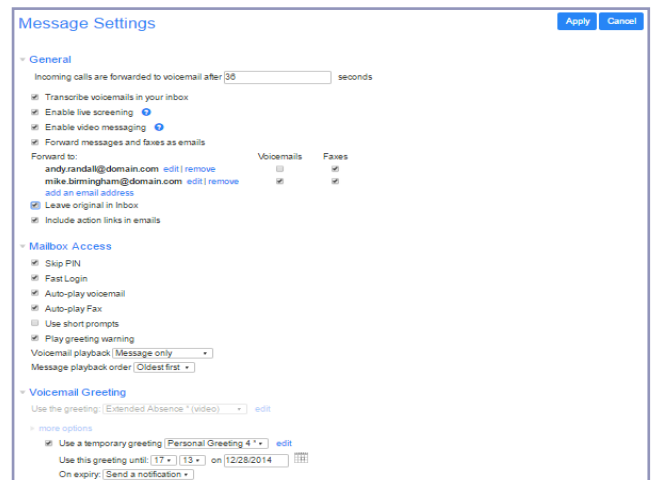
Message Settings

Apply Cancel

General

Incoming calls are forwarded to voicemail after 36 seconds

Transcribe voicemails in your inbox

Enable live screening

Enable video messaging

Forward messages and faxes as emails

| Forward to: | Voicemails | Faxes |
|---|---|---|
| andy.randall@domain.com edit \| remove | | |
| mike.birmingham@domain.com edit \| remove | | |

add an email address

Leave original in Inbox

Include action links in emails

Mailbox Access

Skip PIN

Fast Login

Auto-play voicemail

Auto-play Fax

Use short prompts

Play greeting warning

Voicemail playback Message only

Message playback order Oldest first

Voicemail Greeting

Use the greeting: Extended Absence * (video) edit

more options

Use a temporary greeting Personal Greeting 4 * edit

Use this greeting until: 17 : 13 on 12/28/2014

On expiry: Send a notification